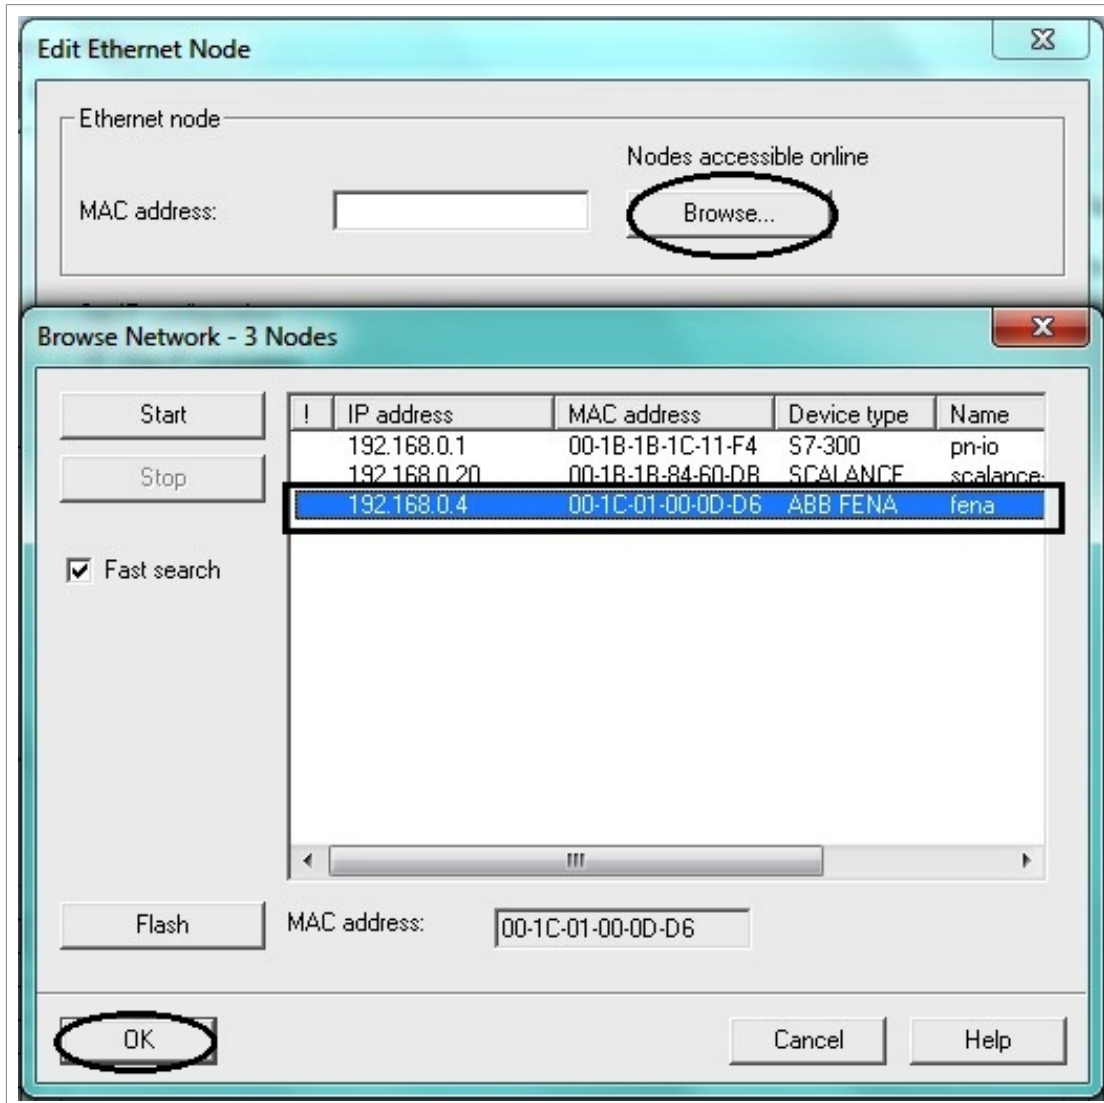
Edit Ethernet Node

Ethernet node

Nodes accessible online

MAC address:

Browse...

Browse Network - 3 Nodes

Start

Stop

Fast search

| ! | IP address | MAC address | Device type | Name |
|---|---|---|---|---|
| | 192.168.0.1 | 00-1B-1B-1C-11-F4 | S7-300 | pn-io |
| | 192.168.0.20 | 00-1B-1B-84-60-DB | SCALANCE | scalance |
| | 192.168.0.4 | 00-1C-01-00-0D-D6 | ABB FENA | fena |

Flash

MAC address: 00-1C-01-00-0D-D6

OK

Cancel

Help